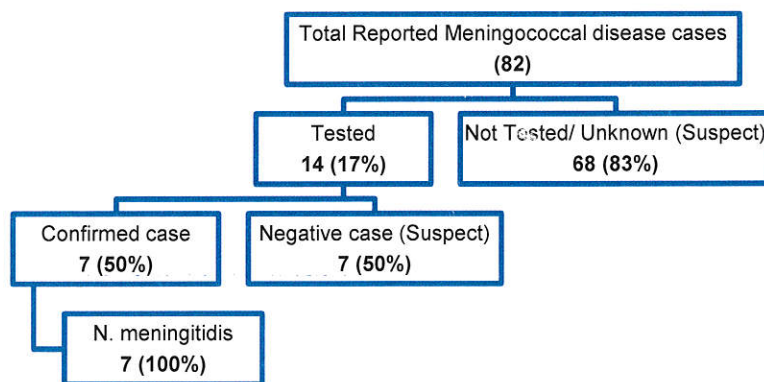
Total Reported Meningococcal disease cases
**(82)**

Tested
**14 (17%)**

Not Tested/ Unknown (Suspect)
**68 (83%)**

Confirmed case
**7 (50%)**

Negative case (Suspect)
**7 (50%)**

N. meningitidis
**7 (100%)**